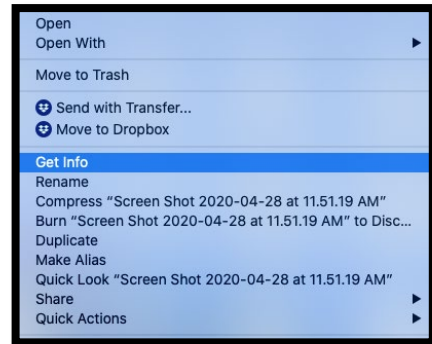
Open
Open With

Move to Trash

Send with Transfer...
Move to Dropbox

Get Info
Rename
Compress "Screen Shot 2020-04-28 at 11.51.19 AM"
Burn "Screen Shot 2020-04-28 at 11.51.19 AM" to Disc...
Duplicate
Make Alias
Quick Look "Screen Shot 2020-04-28 at 11.51.19 AM"
Share
Quick Actions